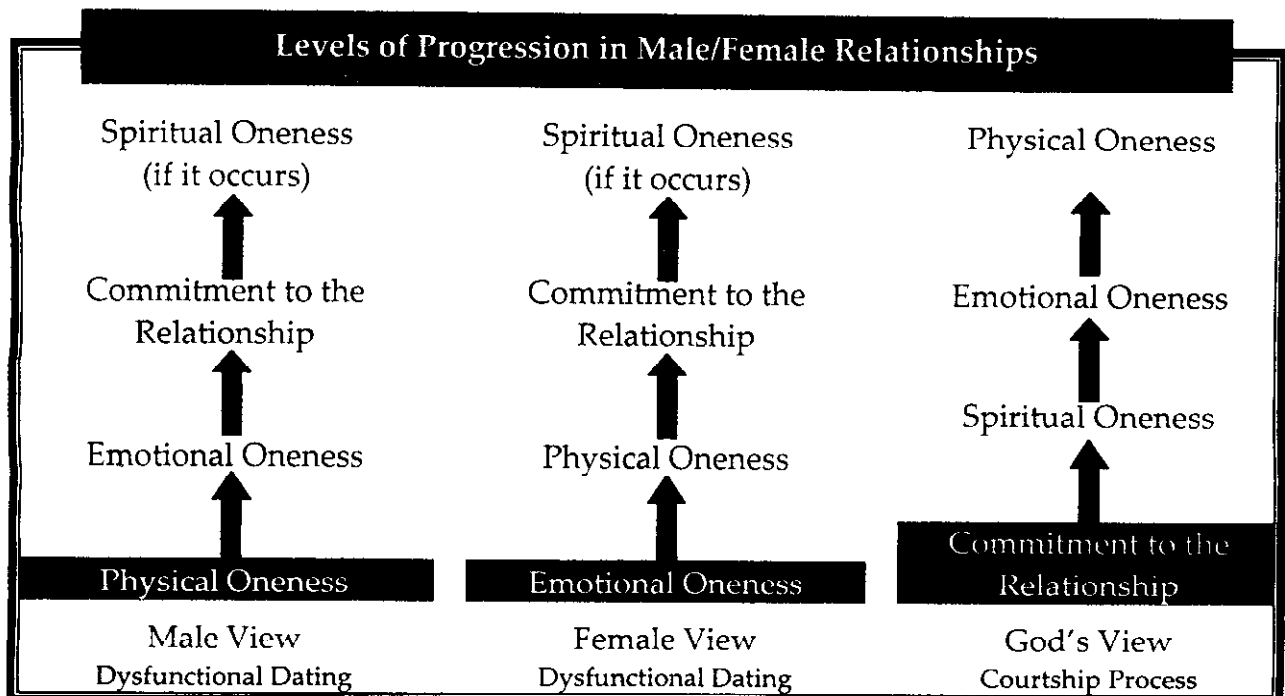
Levels of Progression in Male/Female Relationships

Spiritual Oneness (if it occurs)

Commitment to the Relationship

Emotional Oneness

Physical Oneness

Male View
Dysfunctional Dating

Spiritual Oneness (if it occurs)

Commitment to the Relationship

Physical Oneness

Emotional Oneness

Female View
Dysfunctional Dating

Physical Oneness

Emotional Oneness

Spiritual Oneness

Commitment to the Relationship

God's View
Courtship Process